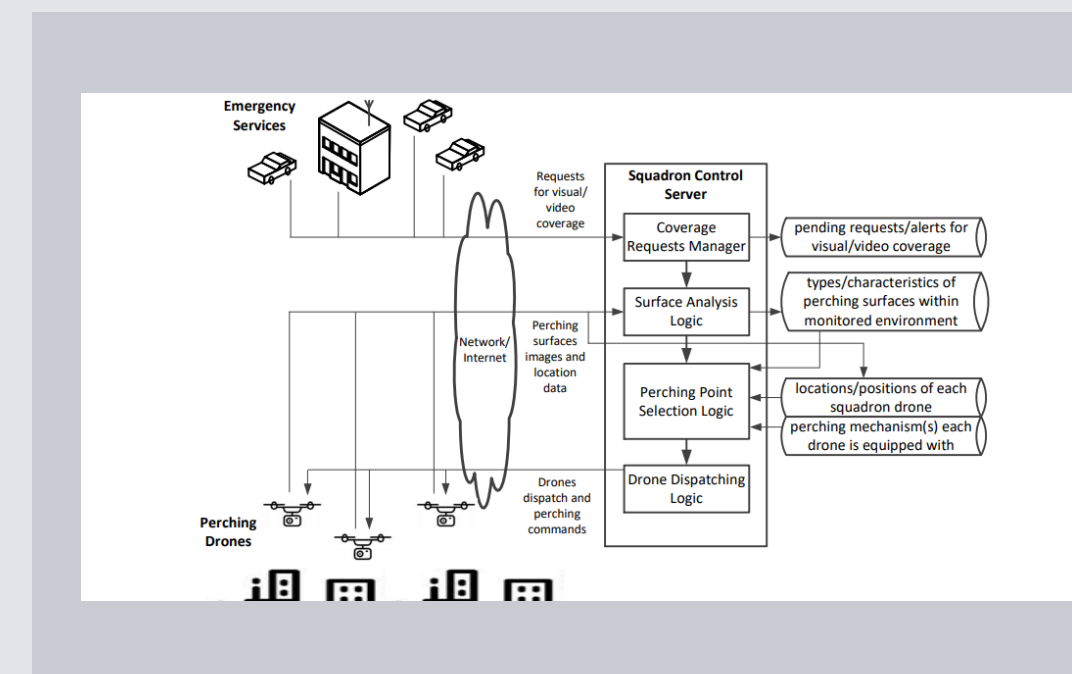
Emergency Services

Requests for visual/ video coverage

Squadron Control Server

Coverage Requests Manager

pending requests/alerts for visual/video coverage

Surface Analysis Logic

types/characteristics of perching surfaces within monitored environment

Network/ Internet

Perching surfaces images and location data

Perching Point Selection Logic

locations/positions of each squadron drone

perching mechanism(s) each drone is equipped with

Drone Dispatching Logic

Drones dispatch and perching commands

Perching Drones